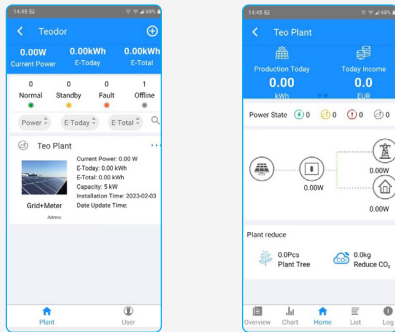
14:45

Teodor

0.00W
Current Power

0.00kWh
E-Today

0.00kWh
E-Total

0
Normal

0
Standby

0
Fault

1
Offline

Power

E-Today

E-Total

Teo Plant

Grid+Meter

Admin

Current Power: 0.00 W
E-Today: 0.00 kWh
E-Total: 0.00 kWh
Capacity: 5 kW
Installation Time: 2023-02-03
Date Update Time:

Plant

User

14:45

Teo Plant

Production Today
0.00
kWh

Today Income
0.0
EUR

Power State
0
0
0
0

0.00W

0.00W

0.00W

Plant reduce

0.0Pcs
Plant Tree

0.0kg
Reduce $CO_2$

Overview

Chart

Home

List

Log